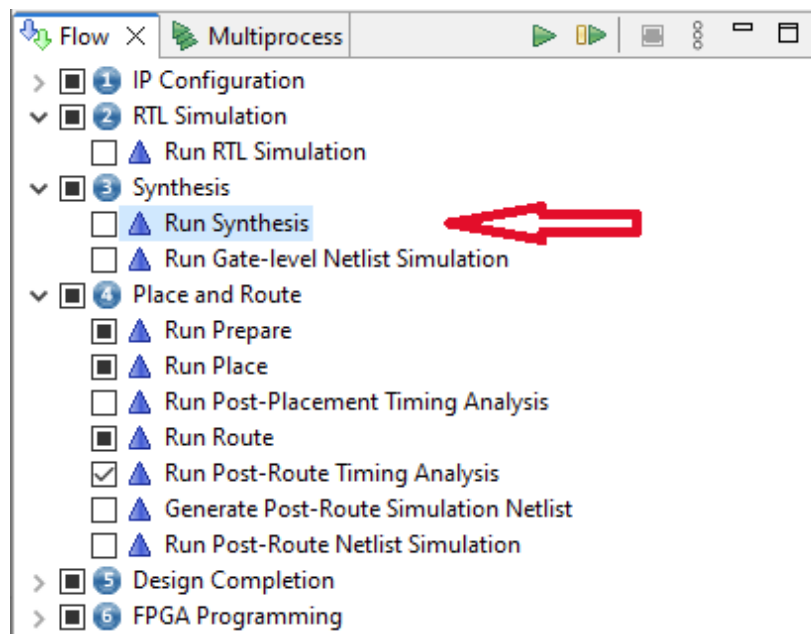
Flow × Multiprocess

1 IP Configuration
2 RTL Simulation
Run RTL Simulation
3 Synthesis
Run Synthesis
Run Gate-level Netlist Simulation
4 Place and Route
Run Prepare
Run Place
Run Post-Placement Timing Analysis
Run Route
Run Post-Route Timing Analysis
Generate Post-Route Simulation Netlist
Run Post-Route Netlist Simulation
5 Design Completion
6 FPGA Programming